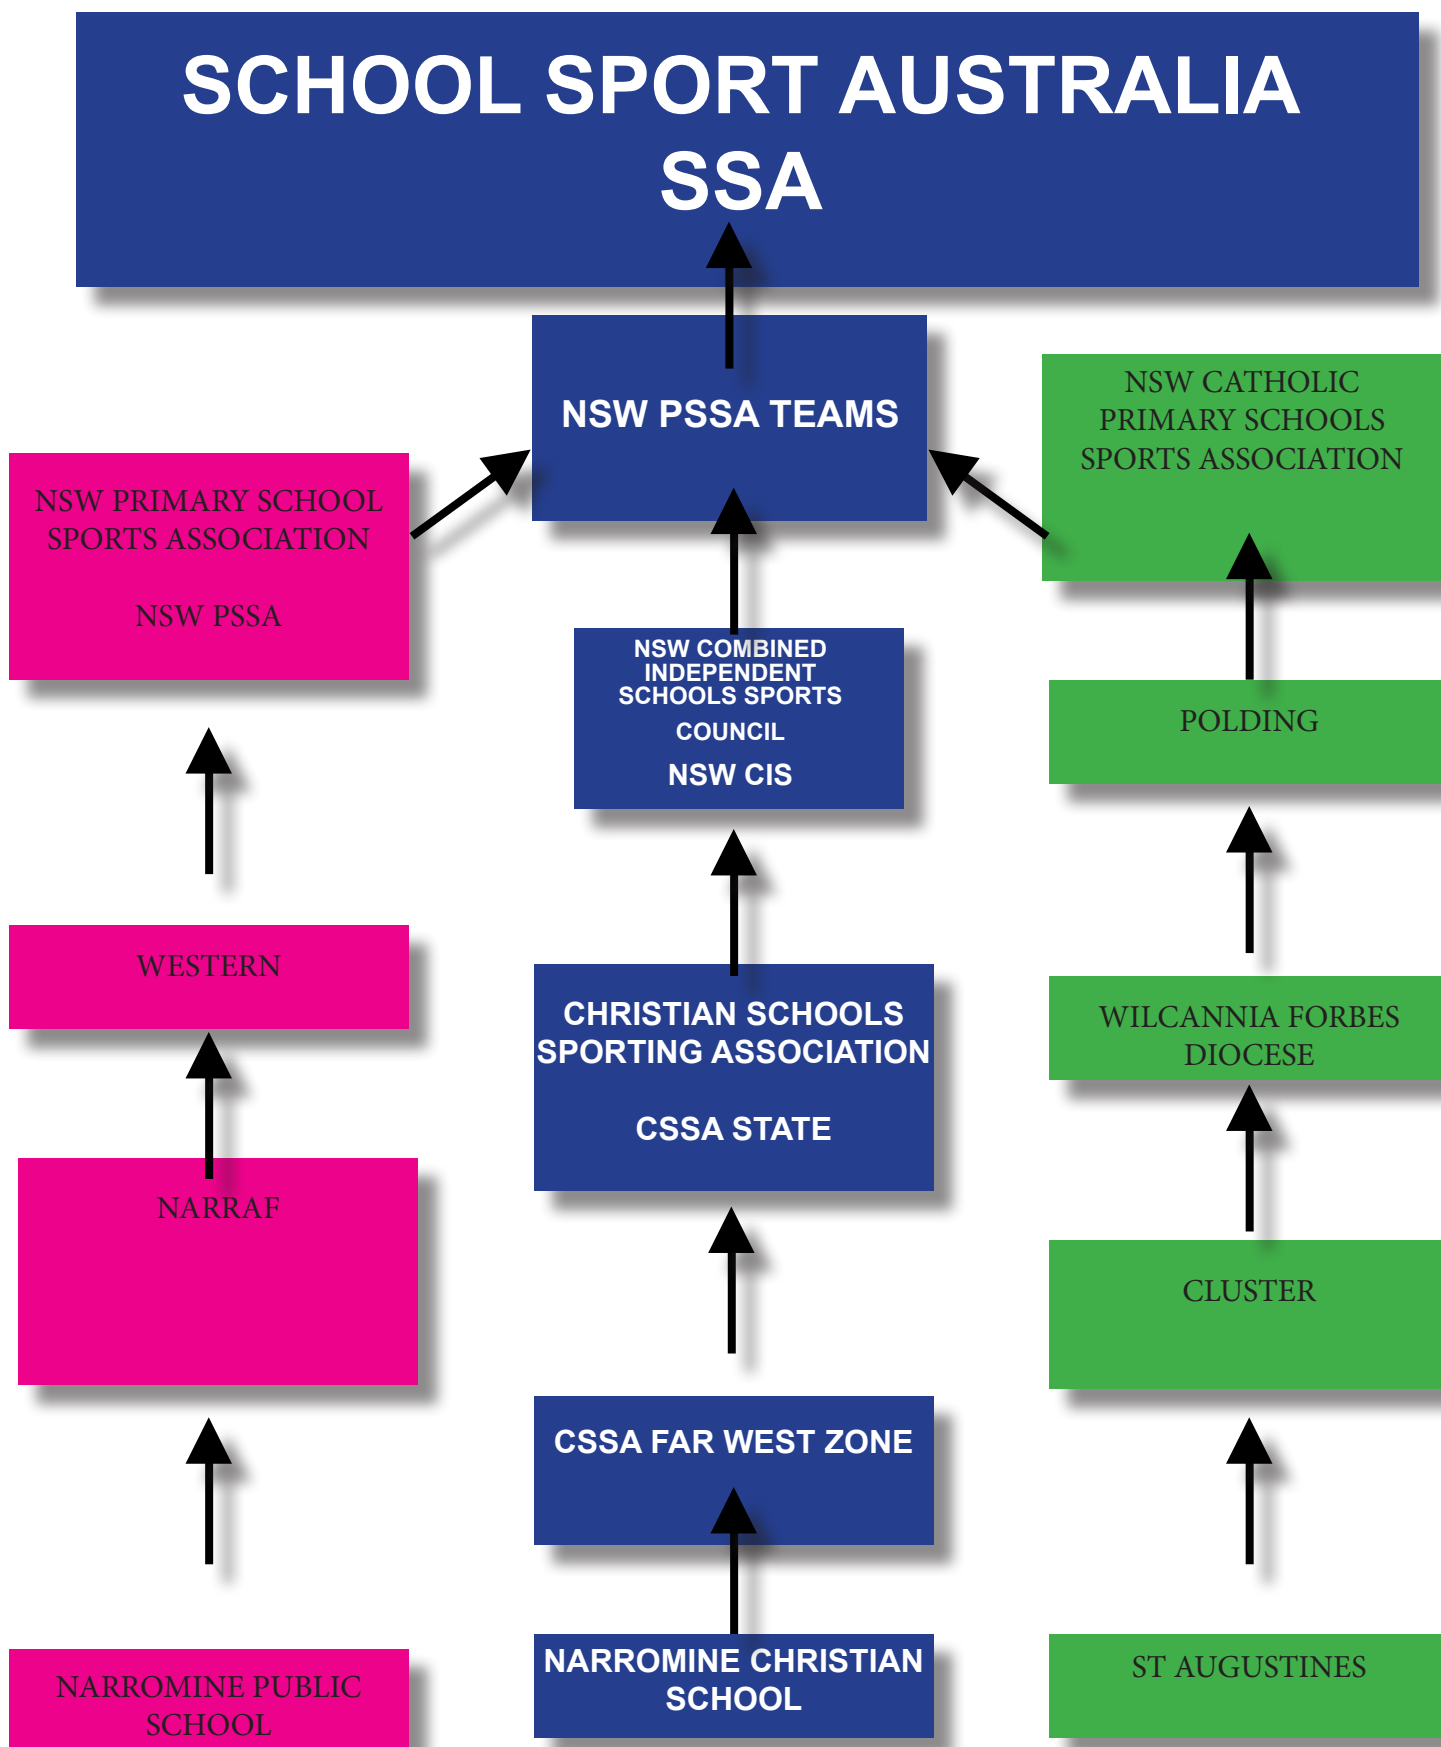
SCHOOL SPORT AUSTRALIA
SSA

NSW PSSA TEAMS

NSW PRIMARY SCHOOL SPORTS ASSOCIATION

NSW PSSA

NSW CATHOLIC PRIMARY SCHOOLS SPORTS ASSOCIATION

NSW COMBINED INDEPENDENT SCHOOLS SPORTS COUNCIL

NSW CIS

POLDING

WESTERN

CHRISTIAN SCHOOLS SPORTING ASSOCIATION

CSSA STATE

WILCANNIA FORBES DIOCESE

NARRAF

CLUSTER

CSSA FAR WEST ZONE

NARROMINE PUBLIC SCHOOL

NARROMINE CHRISTIAN SCHOOL

ST AUGUSTINES